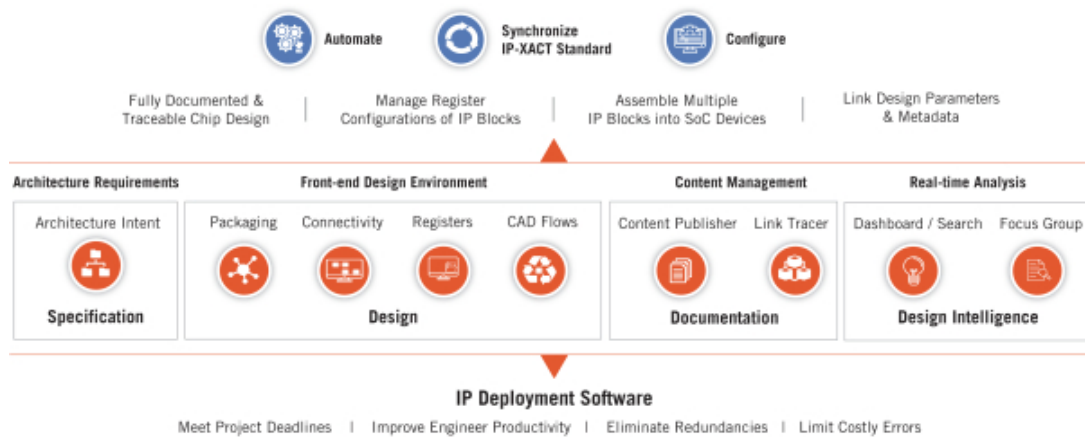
Automate

Synchronize
IP-XACT Standard

Configure

Fully Documented & Traceable Chip Design | Manage Register Configurations of IP Blocks | Assemble Multiple IP Blocks into SoC Devices | Link Design Parameters & Metadata

Architecture Requirements

Architecture Intent

Specification

Front-end Design Environment

Packaging

Connectivity

Registers

CAD Flows

Design

Content Management

Content Publisher

Link Tracer

Documentation

Real-time Analysis

Dashboard / Search

Focus Group

Design Intelligence

IP Deployment Software

Meet Project Deadlines | Improve Engineer Productivity | Eliminate Redundancies | Limit Costly Errors